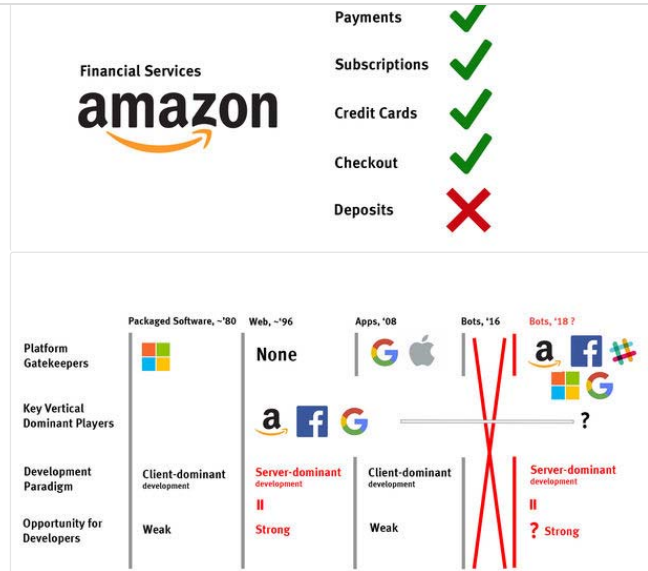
Financial Services
amazon

Payments
Subscriptions
Credit Cards
Checkout
Deposits

| | Packaged Software, ~'80 | Web, ~'96 | Apps, '08 | Bots, '16 | Bots, '18 ? |
|---|---|---|---|---|---|
| Platform Gatekeepers | | None | | | |
| Key Vertical Dominant Players | | | | | ? |
| Development Paradigm | Client-dominant development | Server-dominant development | Client-dominant development | | Server-dominant development |
| Opportunity for Developers | Weak | Strong | Weak | | ? Strong |